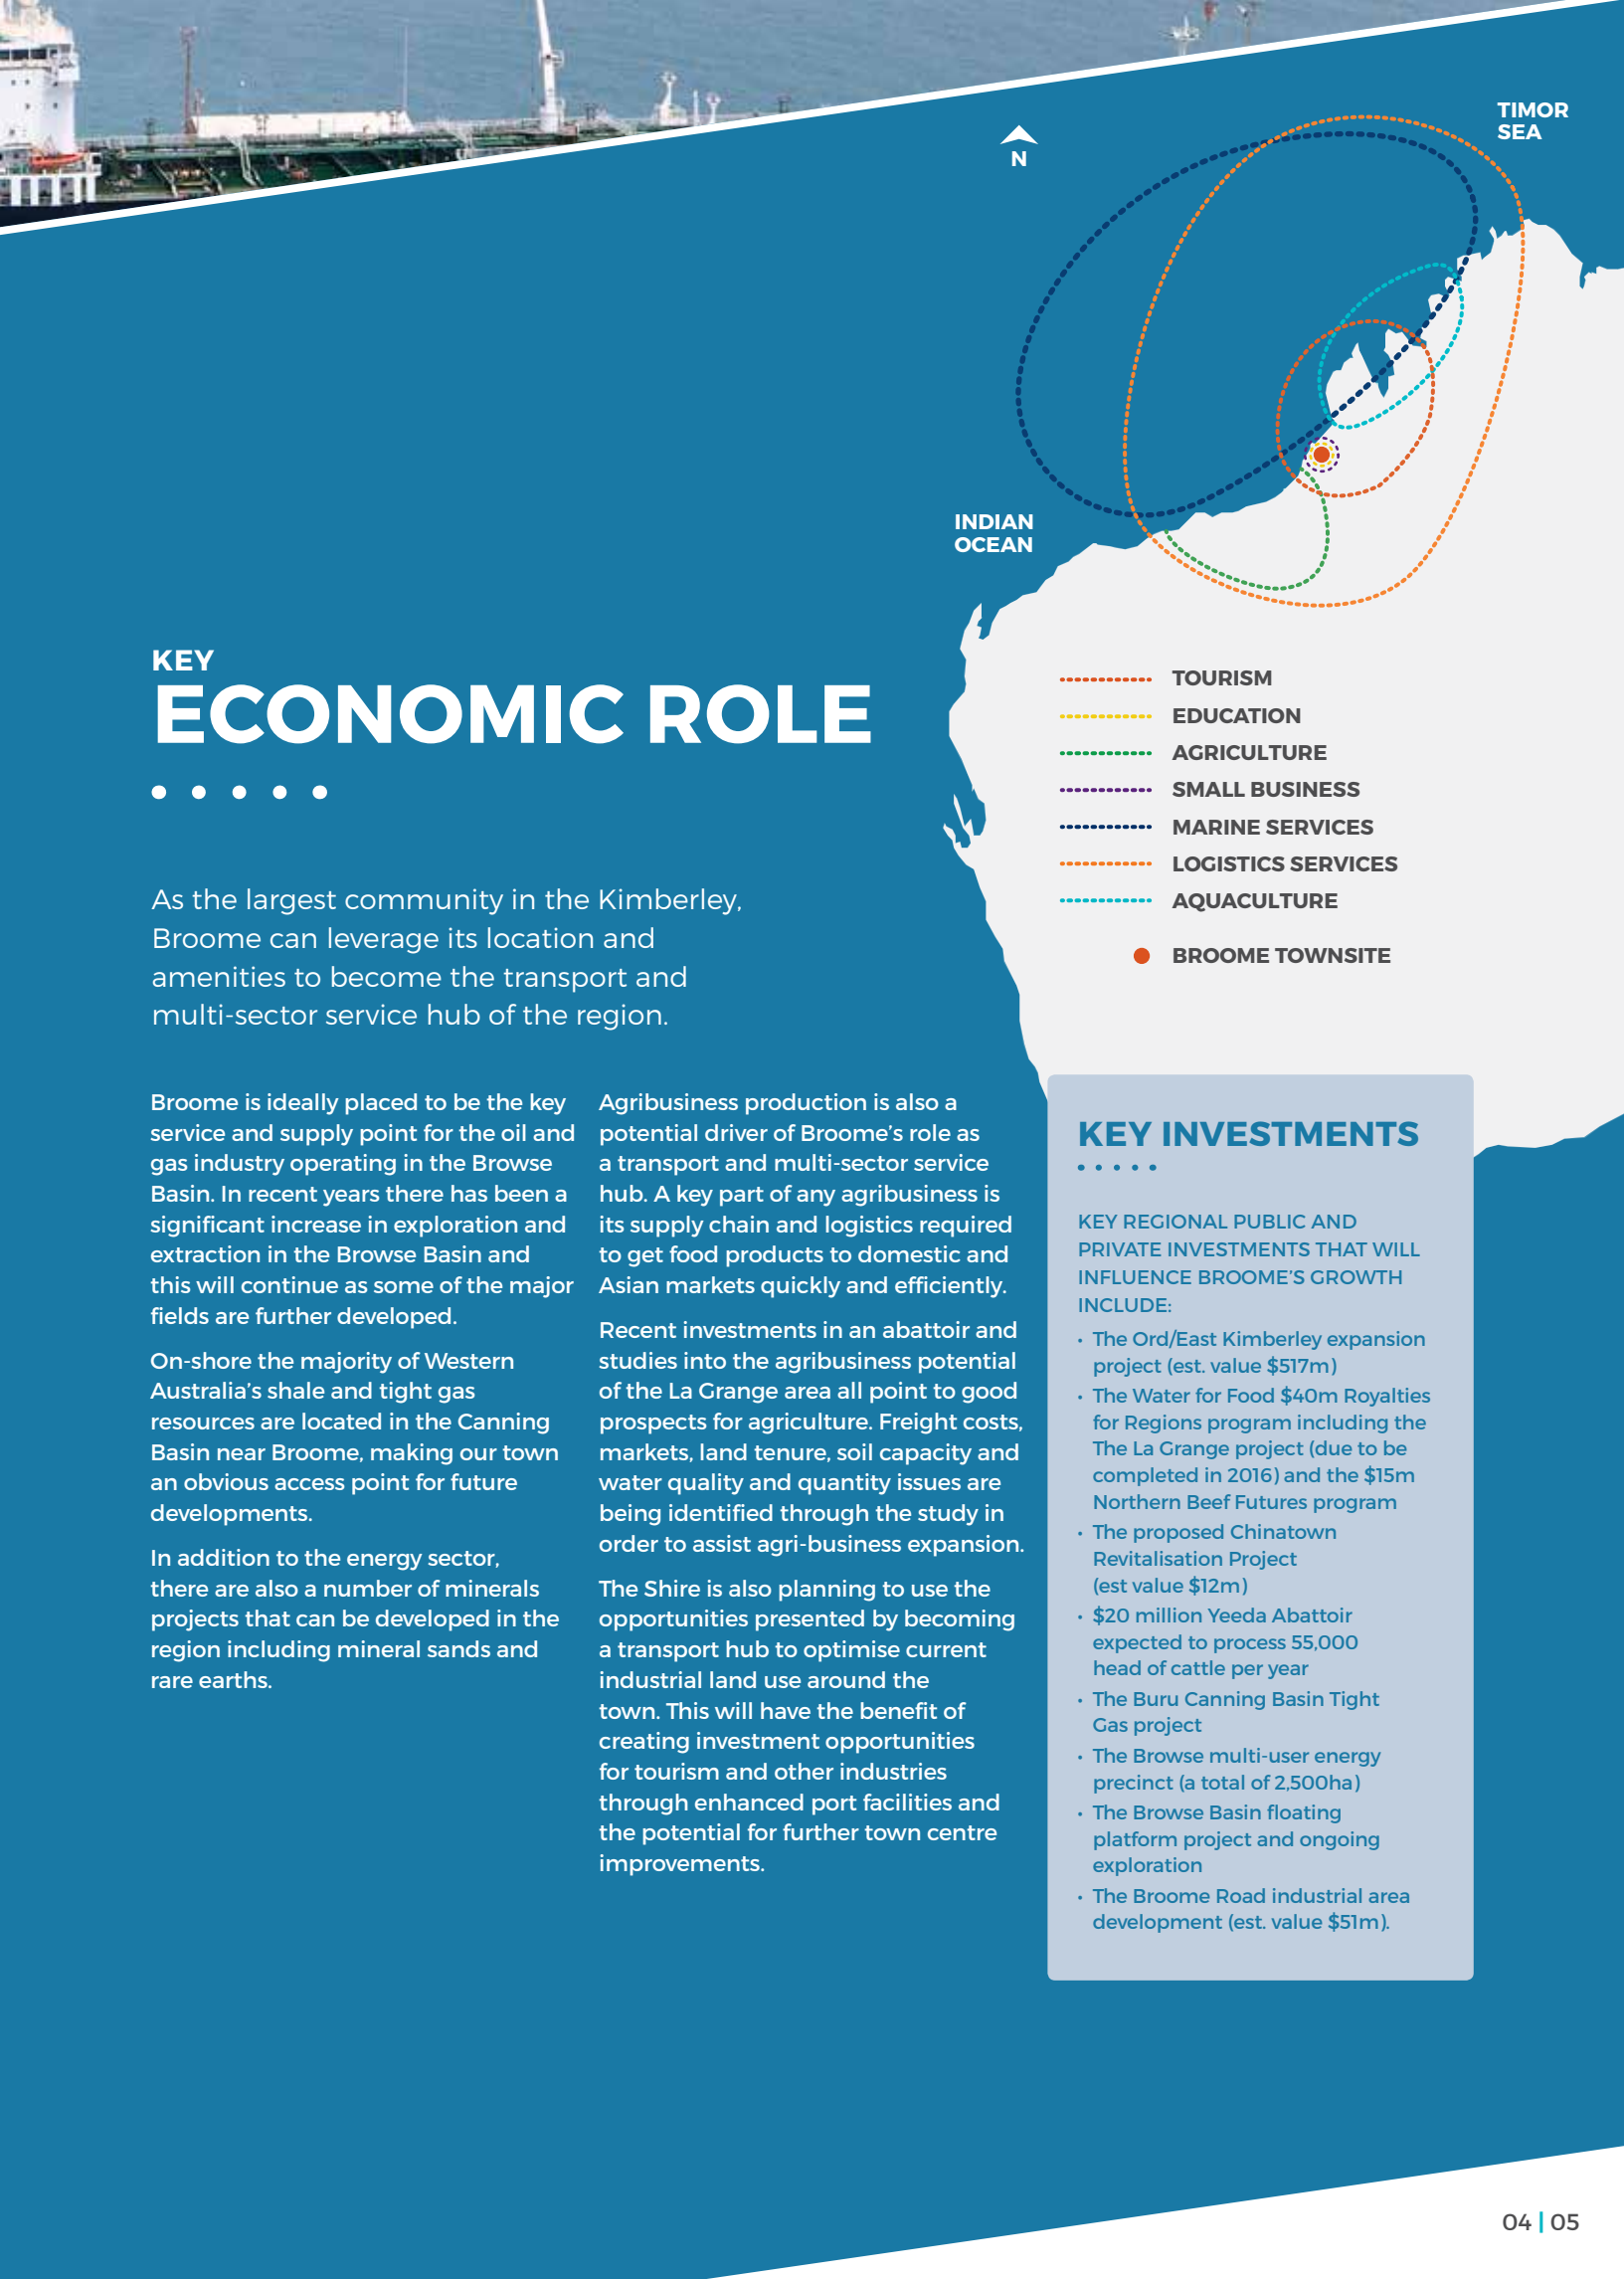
N

TIMOR SEA

INDIAN OCEAN

TOURISM
EDUCATION
AGRICULTURE
SMALL BUSINESS
MARINE SERVICES
LOGISTICS SERVICES
AQUACULTURE

BROOME TOWNSITE

KEY
ECONOMIC ROLE

As the largest community in the Kimberley, Broome can leverage its location and amenities to become the transport and multi-sector service hub of the region.

Broome is ideally placed to be the key service and supply point for the oil and gas industry operating in the Browse Basin. In recent years there has been a significant increase in exploration and extraction in the Browse Basin and this will continue as some of the major fields are further developed.

On-shore the majority of Western Australia's shale and tight gas resources are located in the Canning Basin near Broome, making our town an obvious access point for future developments.

In addition to the energy sector, there are also a number of minerals projects that can be developed in the region including mineral sands and rare earths.

Agribusiness production is also a potential driver of Broome's role as a transport and multi-sector service hub. A key part of any agribusiness is its supply chain and logistics required to get food products to domestic and Asian markets quickly and efficiently.

Recent investments in an abattoir and studies into the agribusiness potential of the La Grange area all point to good prospects for agriculture. Freight costs, markets, land tenure, soil capacity and water quality and quantity issues are being identified through the study in order to assist agri-business expansion.

The Shire is also planning to use the opportunities presented by becoming a transport hub to optimise current industrial land use around the town. This will have the benefit of creating investment opportunities for tourism and other industries through enhanced port facilities and the potential for further town centre improvements.

KEY INVESTMENTS

KEY REGIONAL PUBLIC AND PRIVATE INVESTMENTS THAT WILL INFLUENCE BROOME'S GROWTH INCLUDE:

• The Ord/East Kimberley expansion project (est. value $517m)
• The Water for Food $40m Royalties for Regions program including the The La Grange project (due to be completed in 2016) and the $15m Northern Beef Futures program
• The proposed Chinatown Revitalisation Project (est value $12m)
• $20 million Yeeda Abattoir expected to process 55,000 head of cattle per year
• The Buru Canning Basin Tight Gas project
• The Browse multi-user energy precinct (a total of 2,500ha)
• The Browse Basin floating platform project and ongoing exploration
• The Broome Road industrial area development (est. value $51m).

04 | 05